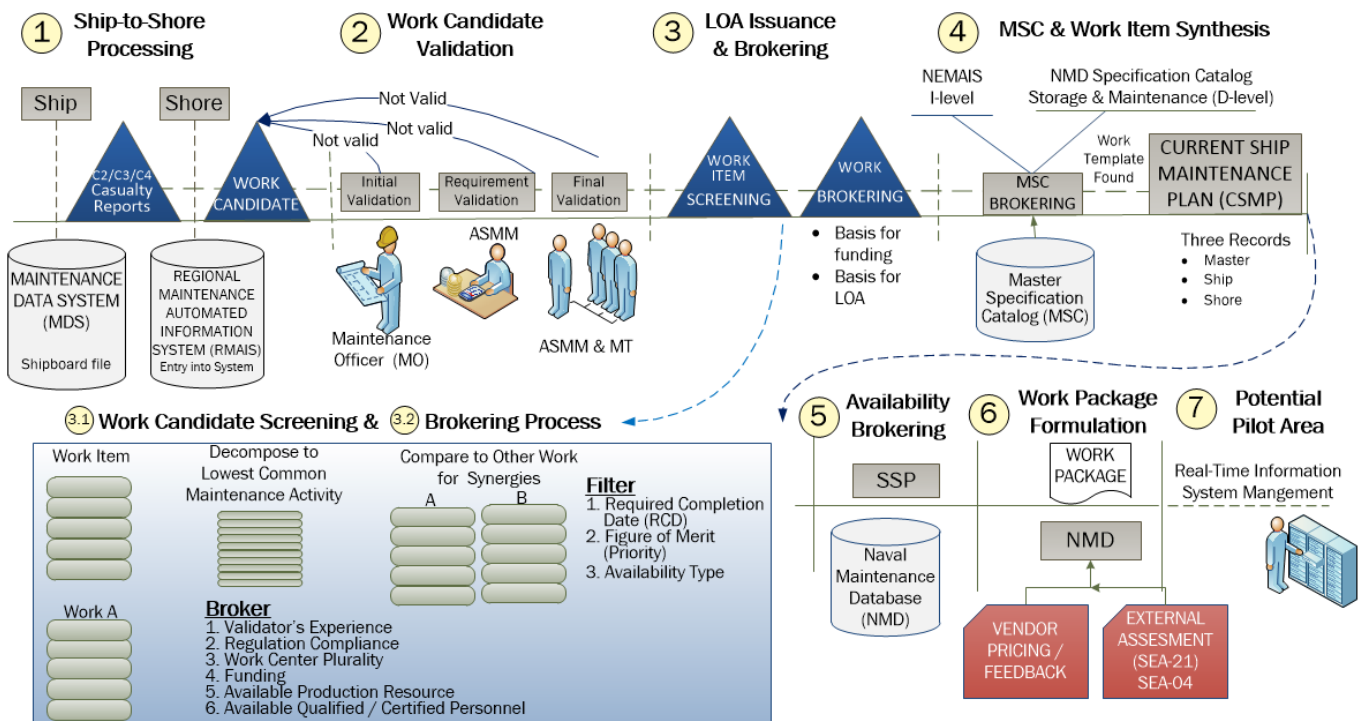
1 Ship-to-Shore Processing

2 Work Candidate Validation

3 LOA Issuance & Brokering

4 MSC & Work Item Synthesis

Ship

Shore

C2/C3/C4 Casualty Reports

WORK CANDIDATE

Not Valid

Not valid

Not valid

Initial Validation

Requirement Validation

Final Validation

WORK ITEM SCREENING

WORK BROKERING

NEMAIS I-level

NMD Specification Catalog Storage & Maintenance (D-level)

Work Template Found

MSC BROKERING

CURRENT SHIP MAINTENANCE PLAN (CSMP)

MAINTENANCE DATA SYSTEM (MDS)

Shipboard file

REGIONAL MAINTENANCE AUTOMATED INFORMATION SYSTEM (RMAIS)

Entry into System

Maintenance Officer (MO)

ASMM

ASMM & MT

• Basis for funding
• Basis for LOA

Master Specification Catalog (MSC)

Three Records
• Master
• Ship
• Shore

3.1 Work Candidate Screening & 3.2 Brokering Process

Work Item

Decompose to Lowest Common Maintenance Activity

Compare to Other Work for Synergies

A

B

Filter
1. Required Completion Date (RCD)
2. Figure of Merit (Priority)
3. Availability Type

Work A

Broker
1. Validator's Experience
2. Regulation Compliance
3. Work Center Plurality
4. Funding
5. Available Production Resource
6. Available Qualified / Certified Personnel

5 Availability Brokering

6 Work Package Formulation

7 Potential Pilot Area

SSP

WORK PACKAGE

Real-Time Information System Mangement

NMD

Naval Maintenance Database (NMD)

VENDOR PRICING / FEEDBACK

EXTERNAL ASSESMENT (SEA-21) SEA-04